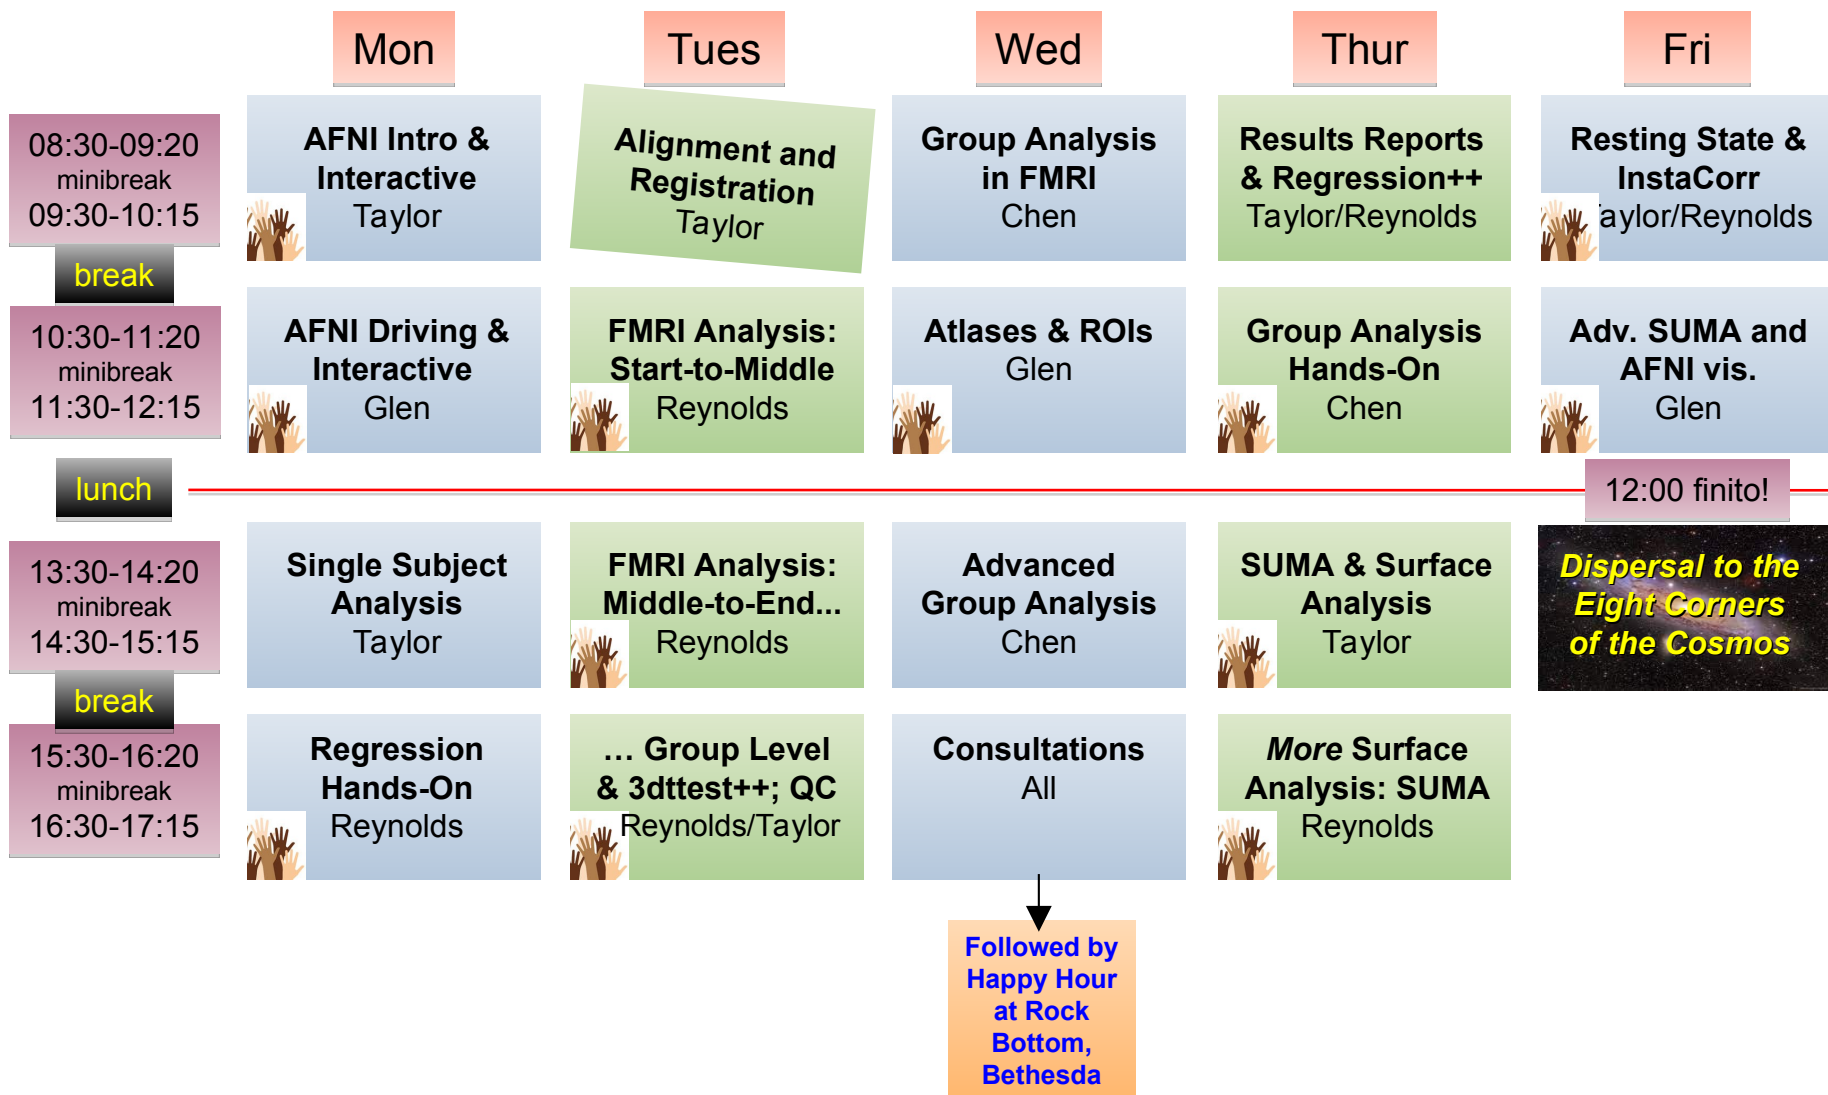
| | Mon | Tues | Wed | Thur | Fri |
|---|---|---|---|---|---|
| 08:30-09:20 minibreak 09:30-10:15 | AFNI Intro & Interactive Taylor | Alignment and Registration Taylor | Group Analysis in FMRI Chen | Results Reports & Regression++ Taylor/Reynolds | Resting State & InstaCorr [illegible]aylor/Reynolds |
| break | | | | | |
| 10:30-11:20 minibreak 11:30-12:15 | AFNI Driving & Interactive Glen | FMRI Analysis: Start-to-Middle Reynolds | Atlases & ROIs Glen | Group Analysis Hands-On Chen | Adv. SUMA and AFNI vis. Glen |
| lunch | | | | | 12:00 finito! |
| 13:30-14:20 minibreak 14:30-15:15 | Single Subject Analysis Taylor | FMRI Analysis: Middle-to-End... Reynolds | Advanced Group Analysis Chen | SUMA & Surface Analysis Taylor | Dispersal to the Eight Corners of the Cosmos |
| break | | | | | |
| 15:30-16:20 minibreak 16:30-17:15 | Regression Hands-On Reynolds | … Group Level & 3dttest++; QC Reynolds/Taylor | Consultations All | More Surface Analysis: SUMA Reynolds | |

Followed by Happy Hour at Rock Bottom, Bethesda